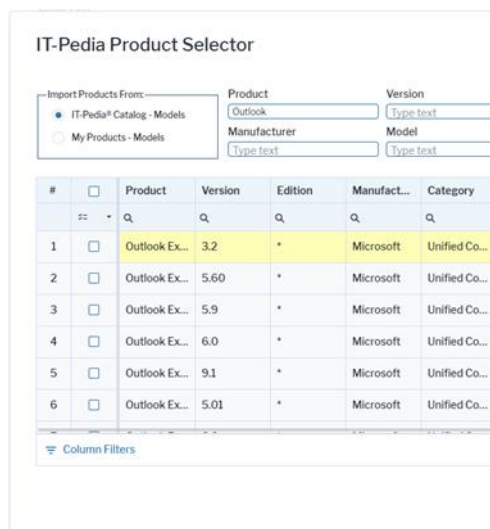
IT-Pedia Product Selector

Import Products From:
IT-Pedia® Catalog - Models
My Products - Models

Product
Outlook
Version
Type text
Manufacturer
Type text
Model
Type text

| # | | Product | Version | Edition | Manufact... | Category |
|---|---|---|---|---|---|---|
| | | | | | | |
| 1 | | Outlook Ex... | 3.2 | * | Microsoft | Unified Co... |
| 2 | | Outlook Ex... | 5.60 | * | Microsoft | Unified Co... |
| 3 | | Outlook Ex... | 5.9 | * | Microsoft | Unified Co... |
| 4 | | Outlook Ex... | 6.0 | * | Microsoft | Unified Co... |
| 5 | | Outlook Ex... | 9.1 | * | Microsoft | Unified Co... |
| 6 | | Outlook Ex... | 5.01 | * | Microsoft | Unified Co... |

Column Filters